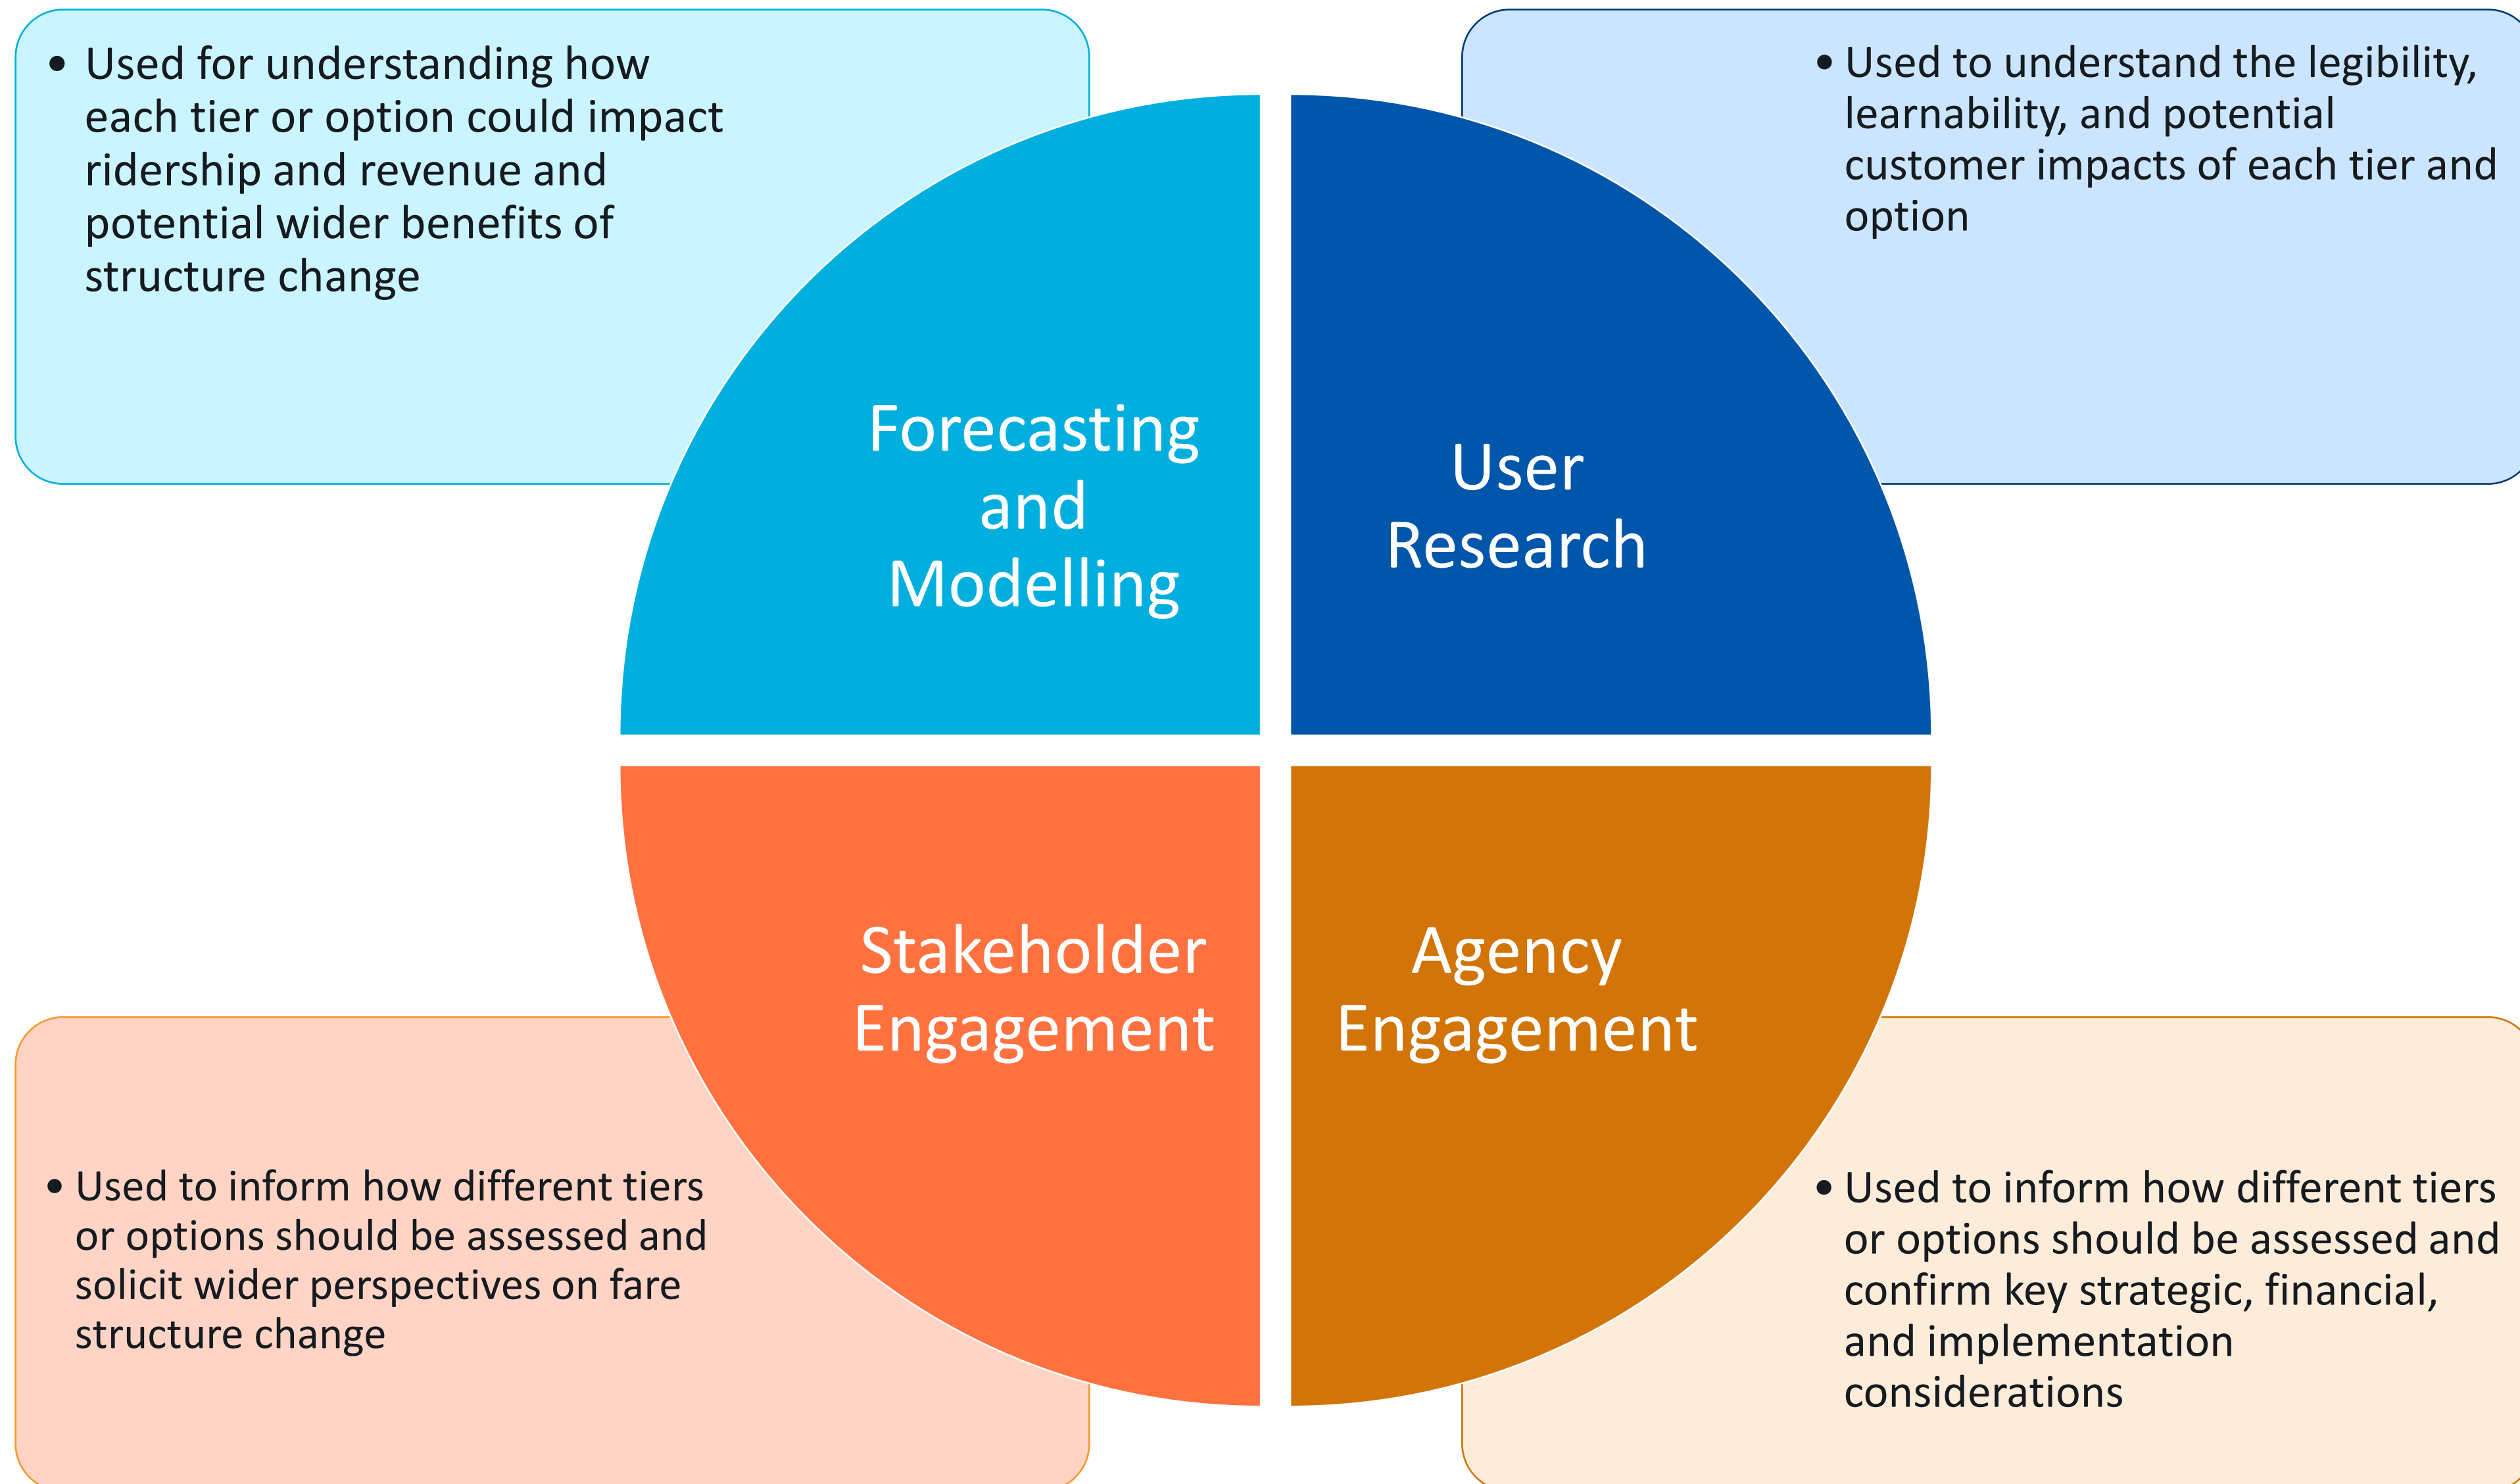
- Used for understanding how each tier or option could impact ridership and revenue and potential wider benefits of structure change

- Used to understand the legibility, learnability, and potential customer impacts of each tier and option

Forecasting and Modelling

User Research

Stakeholder Engagement

Agency Engagement

- Used to inform how different tiers or options should be assessed and solicit wider perspectives on fare structure change

- Used to inform how different tiers or options should be assessed and confirm key strategic, financial, and implementation considerations